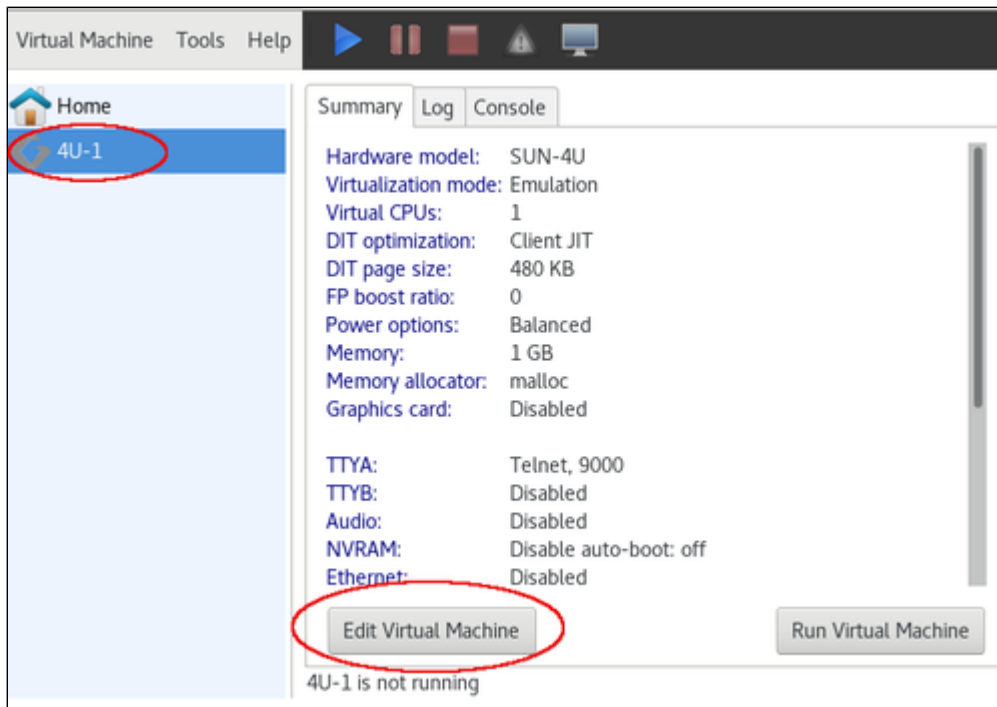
Virtual Machine Tools Help

Home
4U-1

Summary Log Console

| | |
|---|---|
| Hardware model: | SUN-4U |
| Virtualization mode: | Emulation |
| Virtual CPUs: | 1 |
| DIT optimization: | Client JIT |
| DIT page size: | 480 KB |
| FP boost ratio: | 0 |
| Power options: | Balanced |
| Memory: | 1 GB |
| Memory allocator: | malloc |
| Graphics card: | Disabled |
| TTYA: | Telnet, 9000 |
| TTYB: | Disabled |
| Audio: | Disabled |
| NVRAM: | Disable auto-boot: off |
| Ethernet: | Disabled |

Edit Virtual Machine
Run Virtual Machine

4U-1 is not running